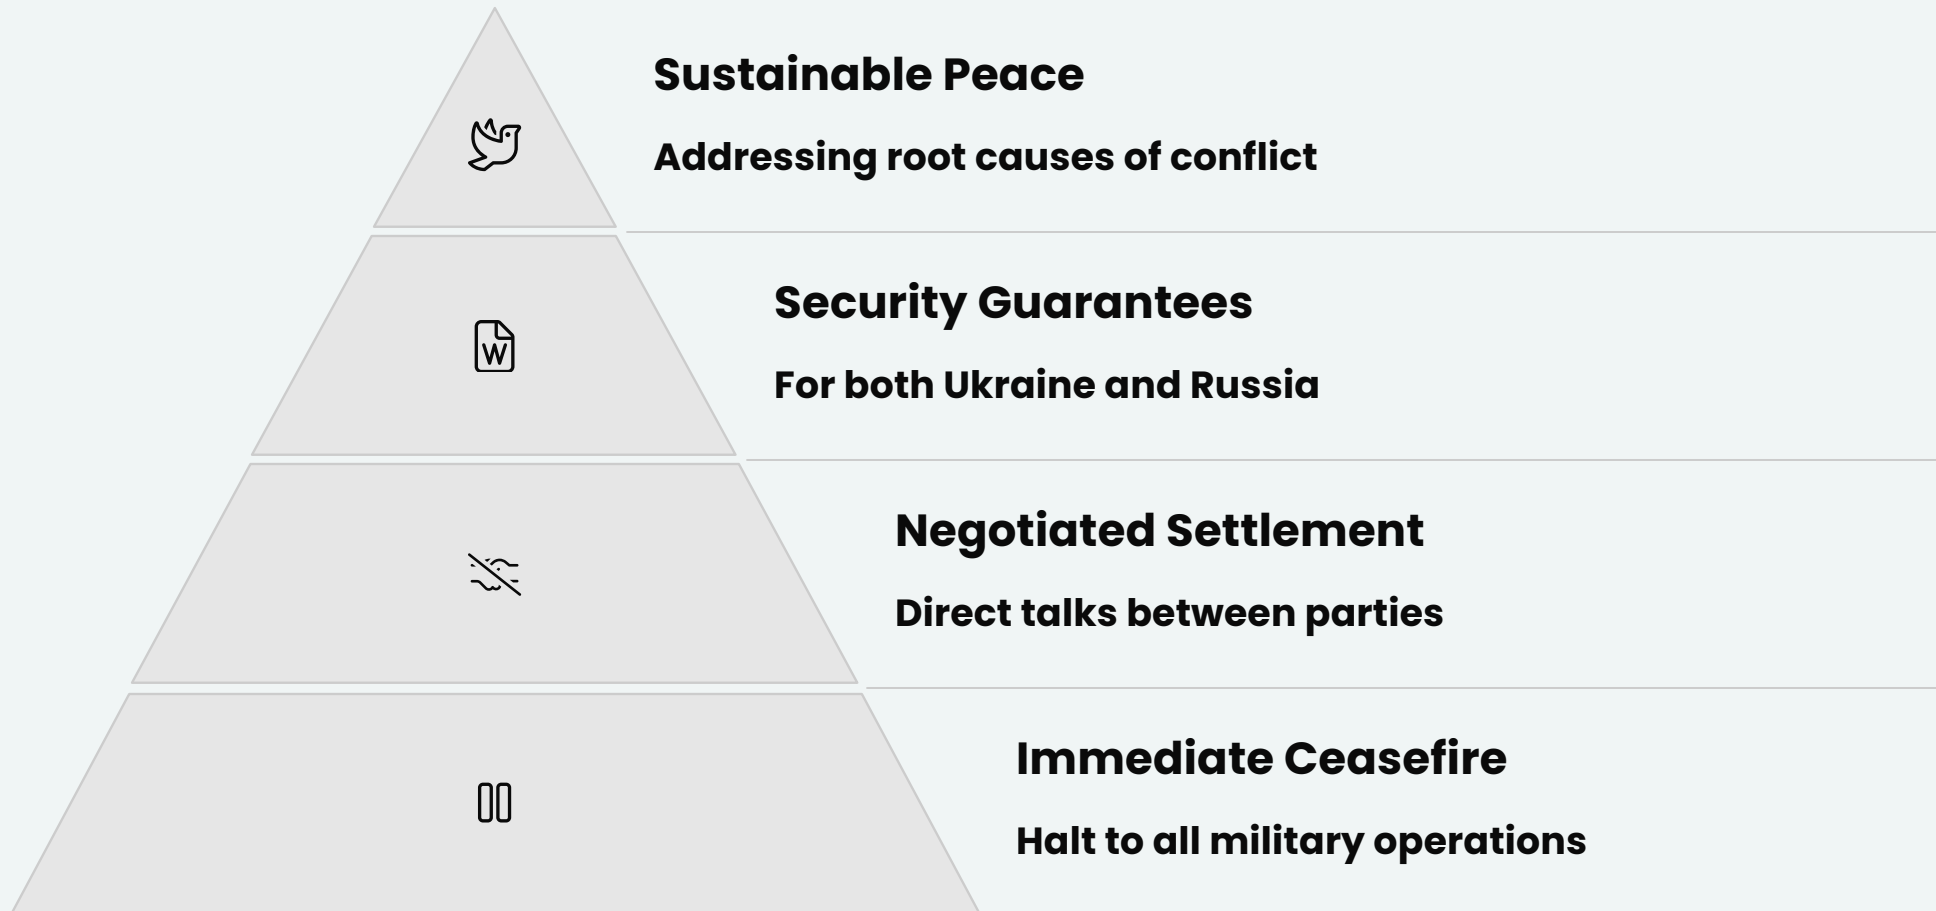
Sustainable Peace

Addressing root causes of conflict

W

Security Guarantees

For both Ukraine and Russia

Negotiated Settlement

Direct talks between parties

Immediate Ceasefire

Halt to all military operations